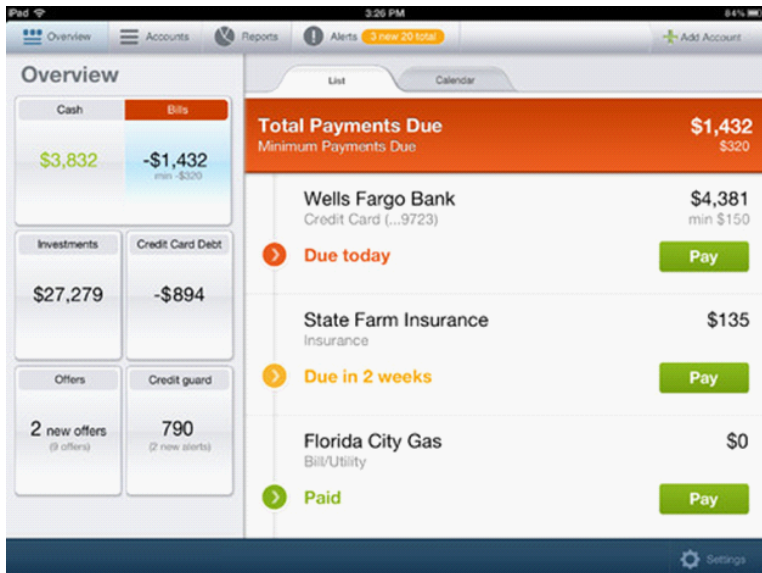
iPad
3:26 PM
84%

Overview
Accounts
Reports
Alerts
3 new 20 total
Add Account

Overview

Cash
$3,832

Bills
-$1,432
min -$320

Investments
$27,279

Credit Card Debt
-$894

Offers
2 new offers
(9 offers)

Credit guard
790
(2 new alerts)

List
Calendar

Total Payments Due
Minimum Payments Due
$1,432
$320

Wells Fargo Bank
Credit Card (...9723)
$4,381
min $150
Due today
Pay

State Farm Insurance
Insurance
$135
Due in 2 weeks
Pay

Florida City Gas
Bill/Utility
$0
Paid
Pay

Settings